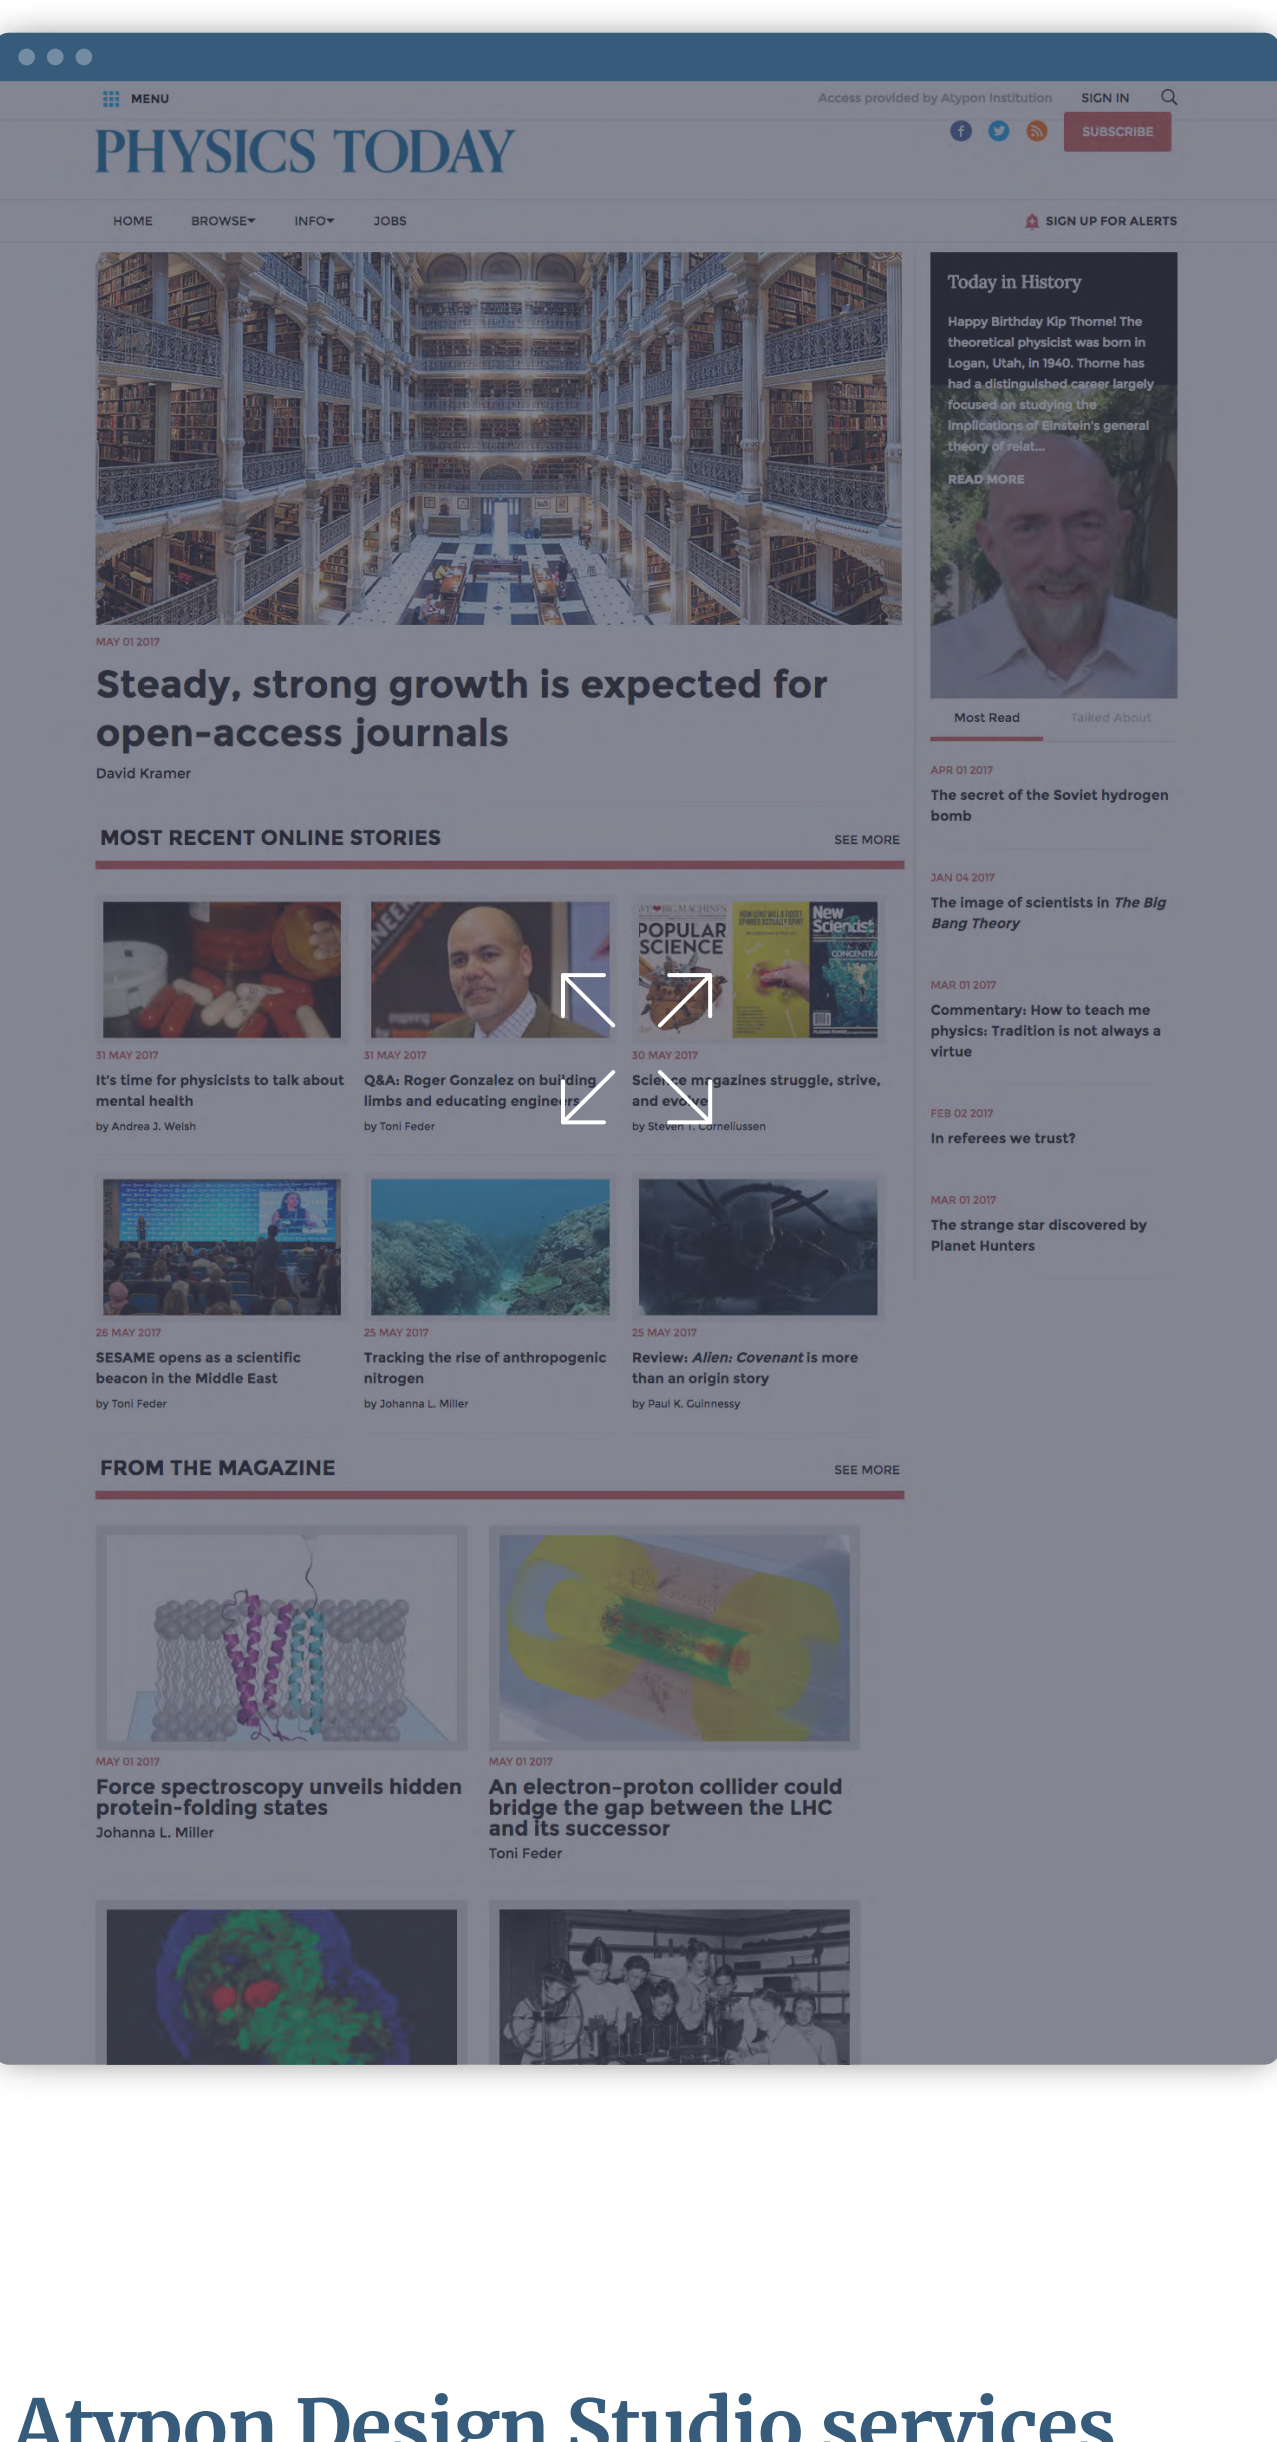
MENU

Access provided by Atypon Institution SIGN IN

PHYSICS TODAY

SUBSCRIBE

HOME BROWSE INFO JOBS

SIGN UP FOR ALERTS

MAY 01 2017

Steady, strong growth is expected for open-access journals

David Kramer

Today in History

Happy Birthday Kip Thorne! The theoretical physicist was born in Logan, Utah, in 1940. Thorne has had a distinguished career largely focused on studying the implications of Einstein's general theory of relat...

READ MORE

Most Read Talked About

APR 01 2017

The secret of the Soviet hydrogen bomb

JAN 04 2017

The image of scientists in *The Big Bang Theory*

MAR 01 2017

Commentary: How to teach me physics: Tradition is not always a virtue

FEB 02 2017

In referees we trust?

MAR 01 2017

The strange star discovered by Planet Hunters

MOST RECENT ONLINE STORIES

SEE MORE

31 MAY 2017

It's time for physicists to talk about mental health

by Andrea J. Welsh

31 MAY 2017

Q&A: Roger Gonzalez on bui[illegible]ding limbs and educating engine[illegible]rs

by Toni Feder

30 MAY 2017

Scie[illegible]ce m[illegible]gazines struggle, strive, and ev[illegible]lve

by Steven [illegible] Cornelilussen

POPULAR SCIENCE

New Scientist

26 MAY 2017

SESAME opens as a scientific beacon in the Middle East

by Toni Feder

25 MAY 2017

Tracking the rise of anthropogenic nitrogen

by Johanna L. Miller

25 MAY 2017

Review: *Alien: Covenant* is more than an origin story

by Paul K. Guinnessy

FROM THE MAGAZINE

SEE MORE

MAY 01 2017

Force spectroscopy unveils hidden protein-folding states

Johanna L. Miller

MAY 01 2017

An electron–proton collider could bridge the gap between the LHC and its successor

Toni Feder

Atypon Design Studio services